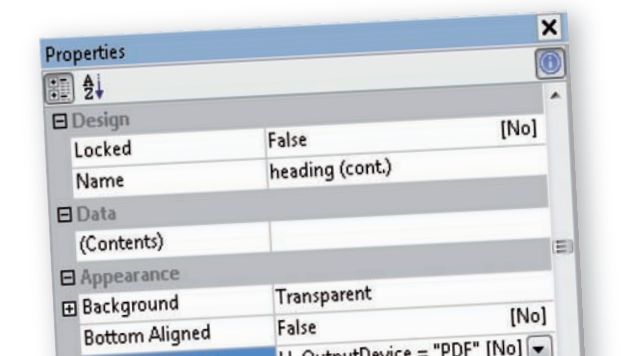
Properties

A
Z

⊟ Design

| | |
|---|---|
| Locked | False [No] |
| Name | heading (cont.) |

⊟ Data

| | |
|---|---|
| (Contents) | |

⊟ Appearance

| | |
|---|---|
| ⊞ Background | Transparent |
| Bottom Aligned | False [No] |
| | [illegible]OutputDevice = "PDF" [No] |